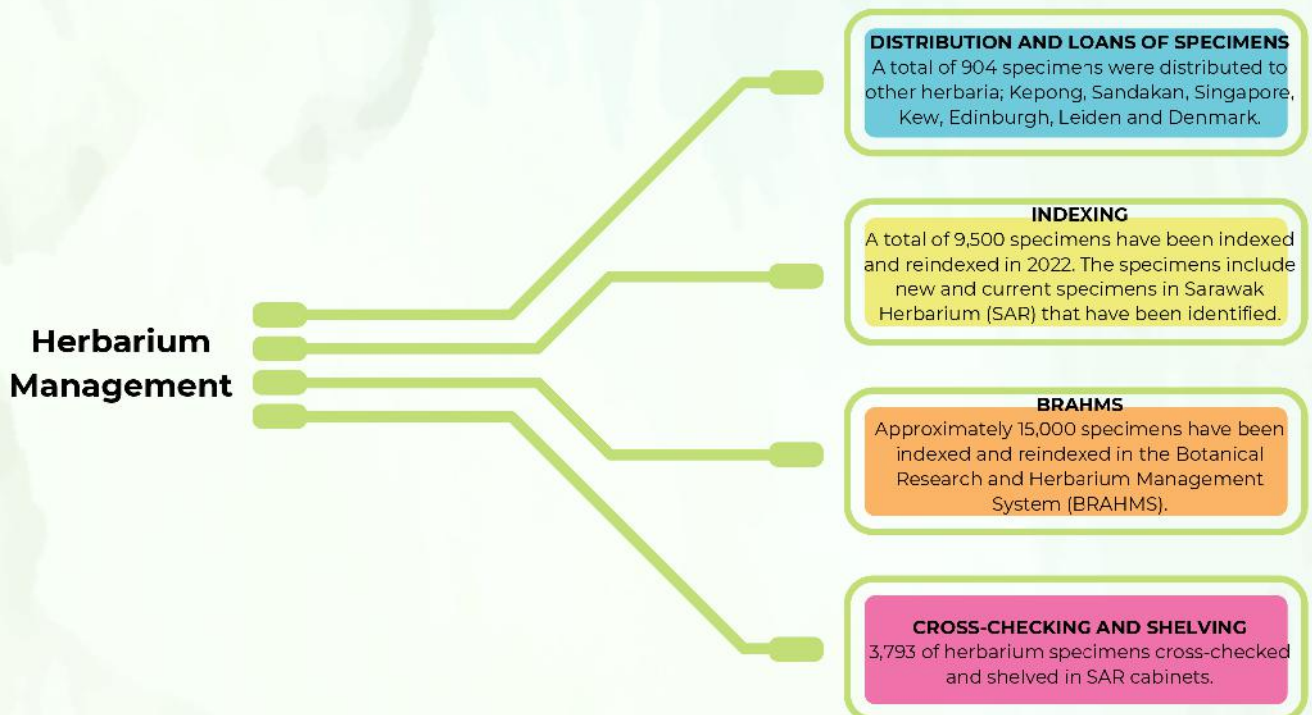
Herbarium Management

DISTRIBUTION AND LOANS OF SPECIMENS
A total of 904 specimens were distributed to other herbaria; Kepong, Sandakan, Singapore, Kew, Edinburgh, Leiden and Denmark.

INDEXING
A total of 9,500 specimens have been indexed and reindexed in 2022. The specimens include new and current specimens in Sarawak Herbarium (SAR) that have been identified.

BRAHMS
Approximately 15,000 specimens have been indexed and reindexed in the Botanical Research and Herbarium Management System (BRAHMS).

CROSS-CHECKING AND SHELVING
3,793 of herbarium specimens cross-checked and shelved in SAR cabinets.